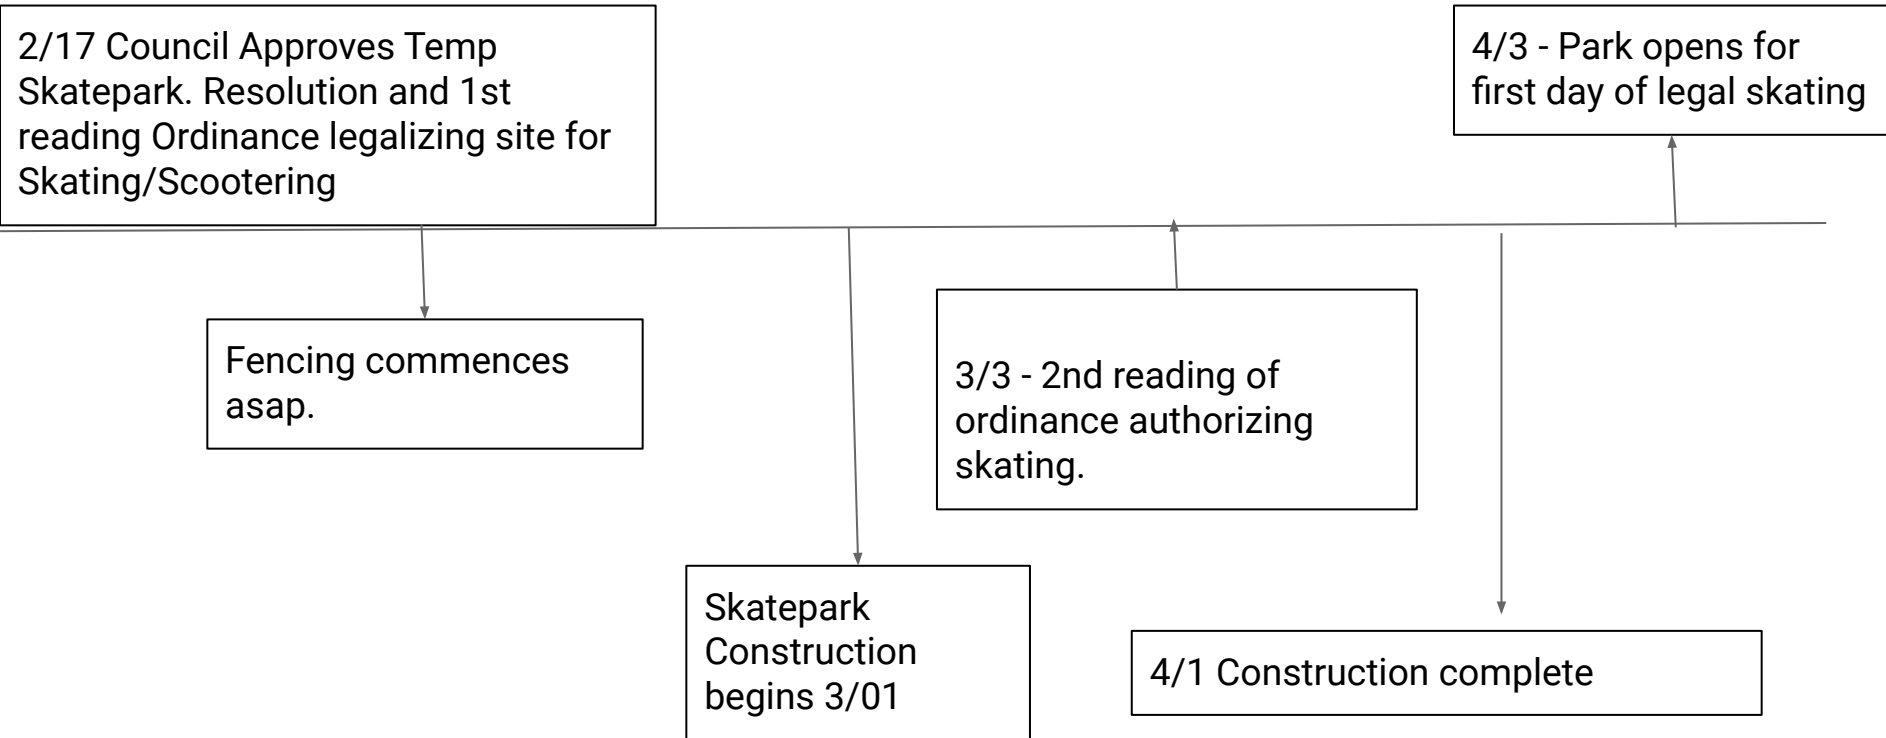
2/17 Council Approves Temp Skatepark. Resolution and 1st reading Ordinance legalizing site for Skating/Scootering

4/3 - Park opens for first day of legal skating

Fencing commences asap.

3/3 - 2nd reading of ordinance authorizing skating.

Skatepark Construction begins 3/01

4/1 Construction complete